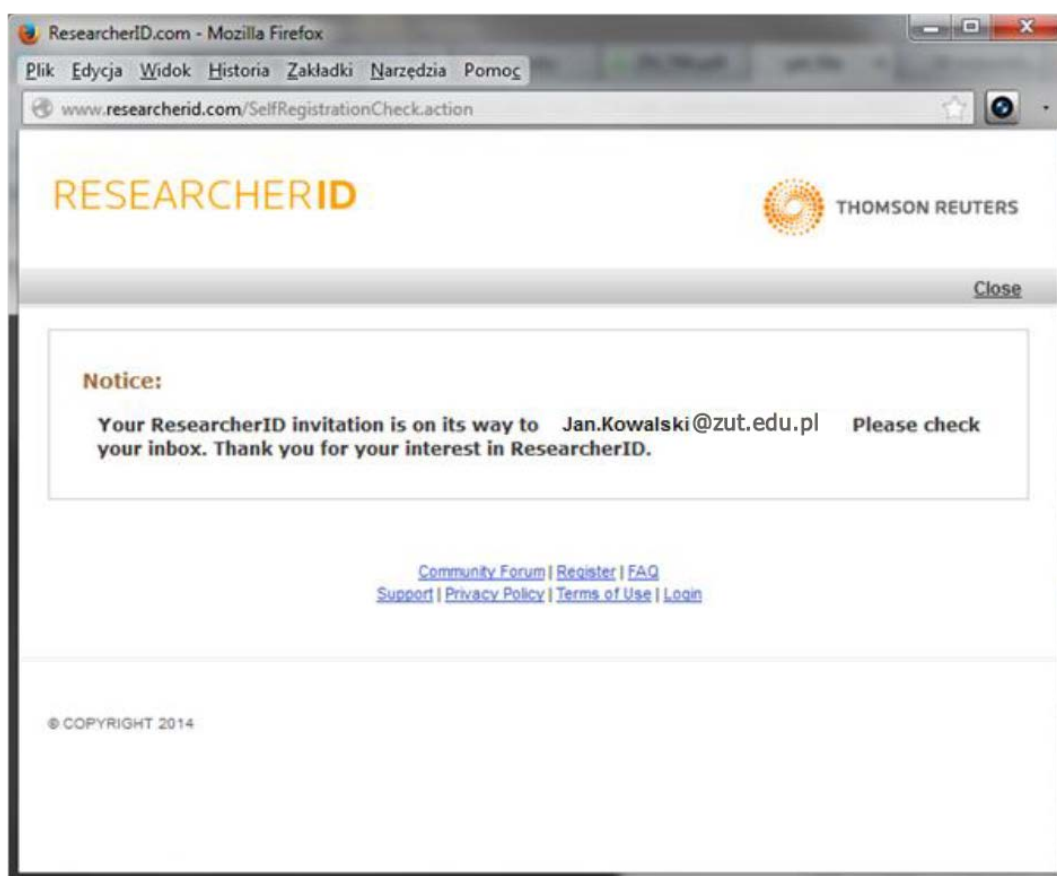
ResearcherID.com - Mozilla Firefox

Plik Edycja Widok Historia Zakładki Narzędzia Pomoc

www.researcherid.com/SelfRegistrationCheck.action

RESEARCHERID

THOMSON REUTERS

Close

Notice:

Your ResearcherID invitation is on its way to Jan.Kowalski@zut.edu.pl Please check your inbox. Thank you for your interest in ResearcherID.

Community Forum | Register | FAQ
Support | Privacy Policy | Terms of Use | Login

© COPYRIGHT 2014